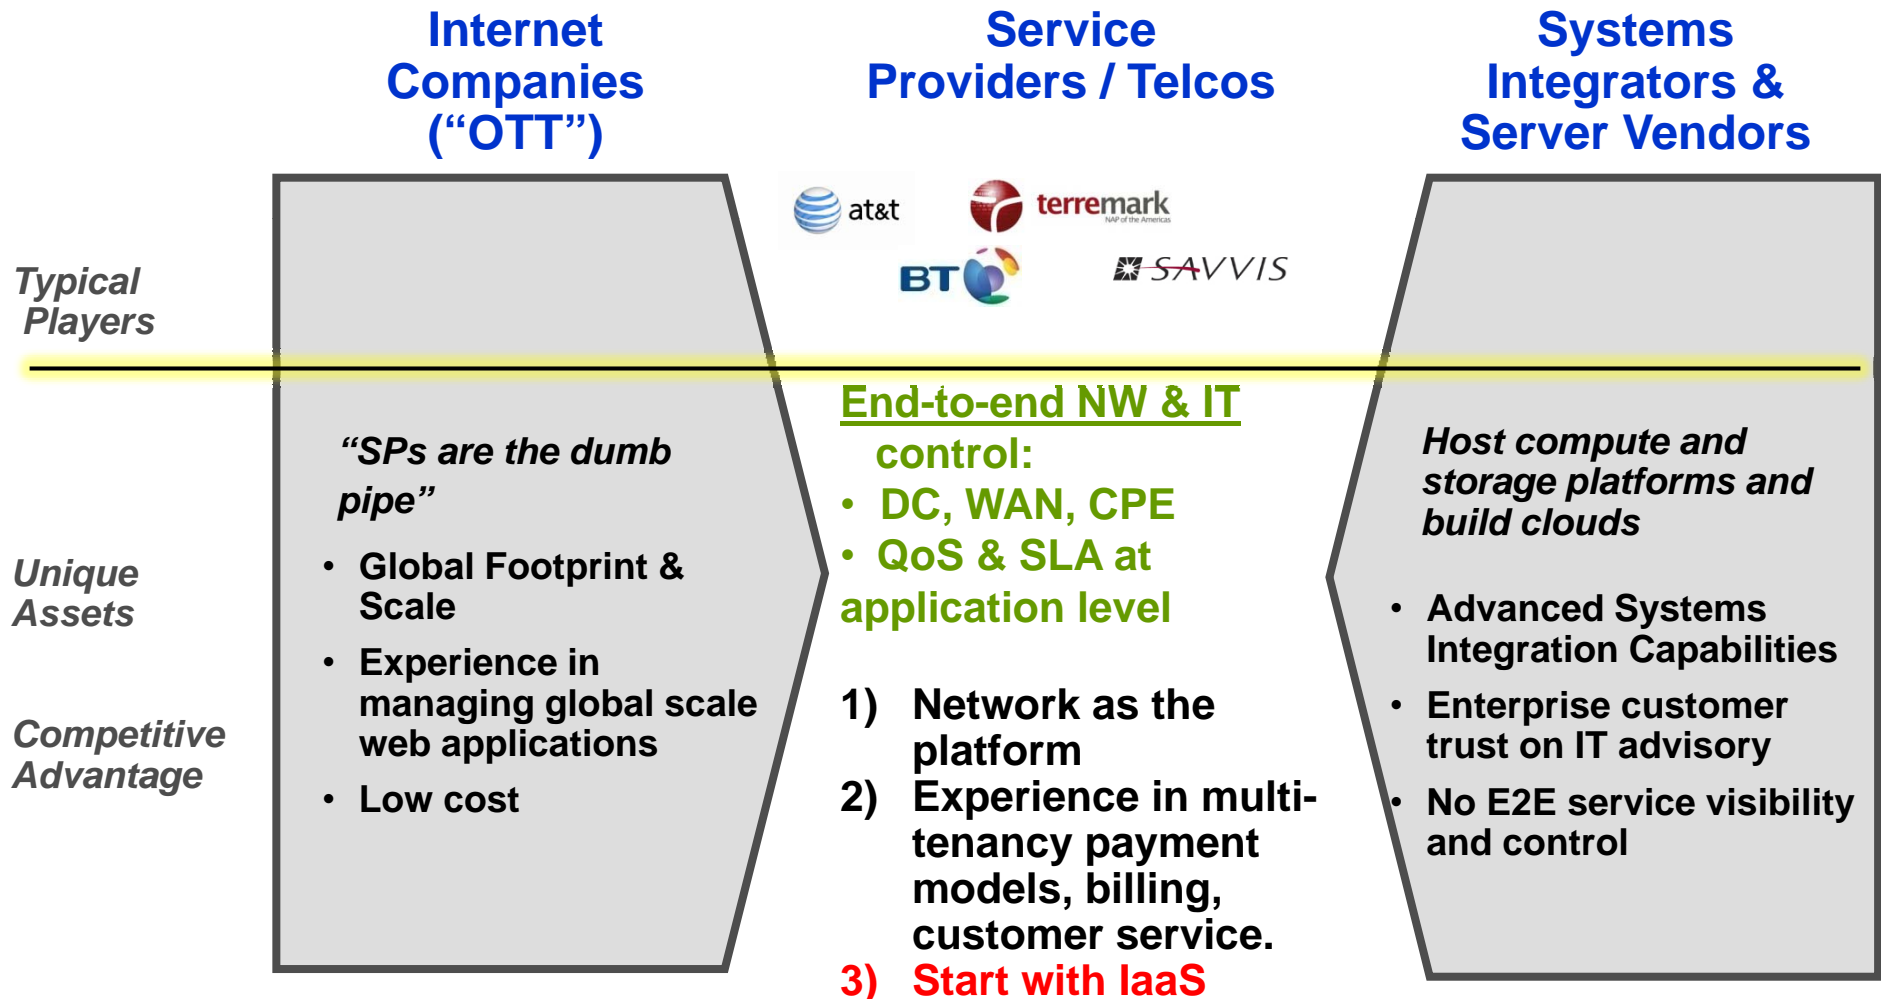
Internet Companies ("OTT")

Service Providers / Telcos

Systems Integrators & Server Vendors

Typical Players

at&t

terremark
NAP of the Americas

BT

SAVVIS

Unique Assets

Competitive Advantage

"SPs are the dumb pipe"

• Global Footprint & Scale
• Experience in managing global scale web applications
• Low cost

End-to-end NW & IT control:
• DC, WAN, CPE
• QoS & SLA at application level

1) Network as the platform
2) Experience in multi-tenancy payment models, billing, customer service.
3) Start with IaaS

Host compute and storage platforms and build clouds

• Advanced Systems Integration Capabilities
• Enterprise customer trust on IT advisory
• No E2E service visibility and control